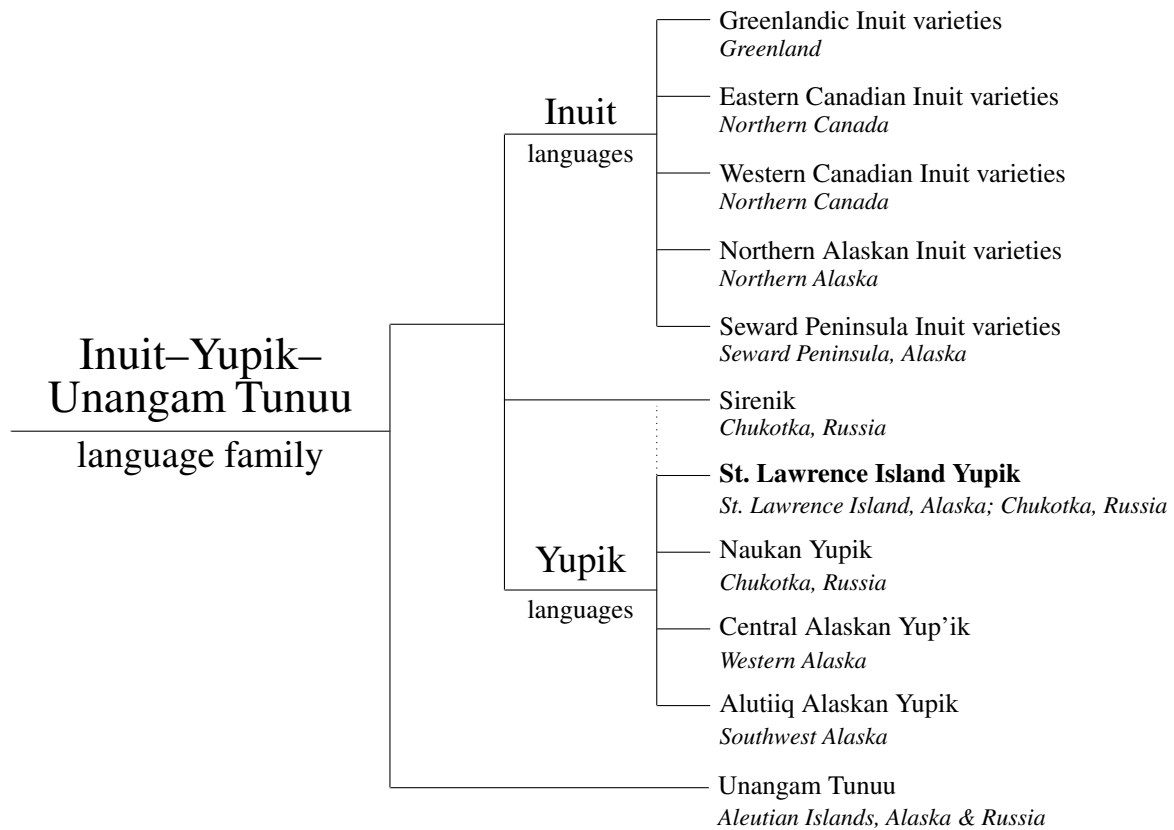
Inuit–Yupik–Unangam Tunuu
language family

Inuit
languages

Greenlandic Inuit varieties
*Greenland*

Eastern Canadian Inuit varieties
*Northern Canada*

Western Canadian Inuit varieties
*Northern Canada*

Northern Alaskan Inuit varieties
*Northern Alaska*

Seward Peninsula Inuit varieties
*Seward Peninsula, Alaska*

Sirenik
*Chukotka, Russia*

Yupik
languages

**St. Lawrence Island Yupik**
*St. Lawrence Island, Alaska; Chukotka, Russia*

Naukan Yupik
*Chukotka, Russia*

Central Alaskan Yup'ik
*Western Alaska*

Alutiiq Alaskan Yupik
*Southwest Alaska*

Unangam Tunuu
*Aleutian Islands, Alaska & Russia*